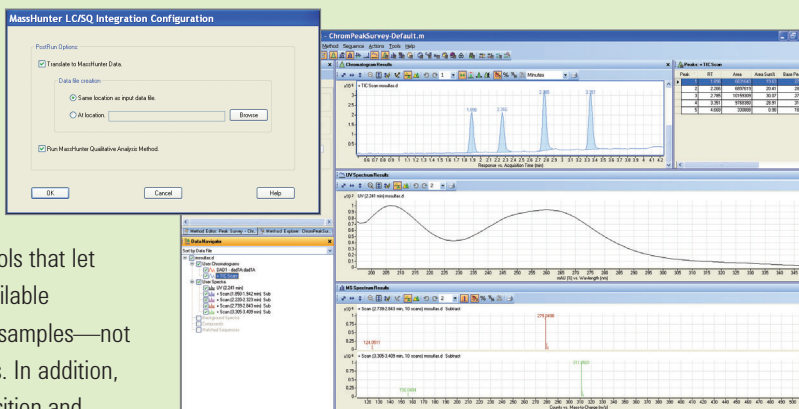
MassHunter LC/SQ Integration Configuration

PostRun Options

Translate to MassHunter Data.

Data file creation

Same location as input data file.

At location:

Browse

Run MassHunter Qualitative Analysis Method.

OK

Cancel

Help

- ChromPeakSurvey-Default.m

Method Sequence Actions Tools Help

Chromatogram Results

Minutes

+ TIC Scan mssulfas.d

1.896

2.393

2.981

3.351

Response vs. Acquisition Time (min)

Peaks: + TIC Scan

| Peak | RT | Area | Area Sum% | Base Pe |
|---|---|---|---|---|
| 1 | 1.896 | | | |
| 2 | 2.398 | 6897615 | 20.41 | |
| 3 | 2.795 | 10194009 | 30.07 | |
| 4 | 3.351 | 9768080 | 28.91 | |
| 5 | 4.000 | 330880 | 0.98 | |

UV Spectrum Results

+ UV (2.241 min) mssulfas.d

mAU (X) vs. Wavelength (nm)

MS Spectrum Results

+ Scan (2.739-2.843 min, 10 scans) mssulfas.d Subtract

279.0898

124.0511

+ Scan (3.309-3.409 min, 10 scans) mssulfas.d Subtract

311.0800

156.0434

Counts vs. Mass-to-Charge (m/z)

Method Editor: Peak Survey - Chr...

Method Explorer: ChromPeakSur...

Data Navigator

Sort by Data File

mssulfas.d

User Chromatograms

DAD1 - dadl1A.dad1A

TIC Scan

User Spectra

UV (2.241 min)

+ Scan (1.850-1.942 min) Sub

+ Scan (2.333-2.423 min) Sub

+ Scan (2.739-2.843 min) Sub

+ Scan (3.309-3.409 min) Sub

Background Spectra

Compounds

Patched Sequence

ols that let

ilable

samples—not

. In addition,

sition and